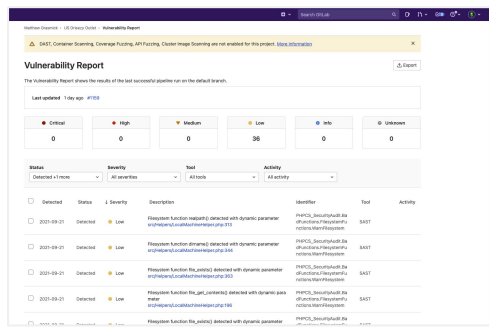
Search GitLab

Matthew Dowmick > UI Dresser Outlet > Vulnerability Report

DAST, Container Scanning, Coverage Fuzzing, API Fuzzing, Cluster Image Scanning are not enabled for this project. More information

Vulnerability Report

Export

The Vulnerability Report shows the results of the last successful pipeline run on the default branch.

Last updated 1 day ago #1188

| Critical | High | Medium | Low | Info | Unknown |
|---|---|---|---|---|---|
| 0 | 0 | 0 | 36 | 0 | 0 |

Status
Detected +1 more

Severity
All severities

Tool
All tools

Activity
All activity

| | Detected | Status | ↓ Severity | Description | Identifier | Tool | Activity |
|---|---|---|---|---|---|---|---|
| | 2021-09-21 | Detected | Low | Filesystem function realpath() detected with dynamic parameter src/Helpers/LocalMachineHelper.php:313 | PHPCS_SecurityAudit.BadFunctions.FilesystemFunctions.WarnFilesystem | SAST | |
| | 2021-09-21 | Detected | Low | Filesystem function dirname() detected with dynamic parameter src/Helpers/LocalMachineHelper.php:344 | PHPCS_SecurityAudit.BadFunctions.FilesystemFunctions.WarnFilesystem | SAST | |
| | 2021-09-21 | Detected | Low | Filesystem function file_exists() detected with dynamic parameter src/Helpers/LocalMachineHelper.php:360 | PHPCS_SecurityAudit.BadFunctions.FilesystemFunctions.WarnFilesystem | SAST | |
| | 2021-09-21 | Detected | Low | Filesystem function file_get_contents() detected with dynamic parameter src/Helpers/LocalMachineHelper.php:186 | PHPCS_SecurityAudit.BadFunctions.FilesystemFunctions.WarnFilesystem | SAST | |
| | 2021-09-21 | Detected | Low | Filesystem function file_exists() detected with dynamic parameter | PHPCS_SecurityAudit.BadFunctions.FilesystemFu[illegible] | SAST | |